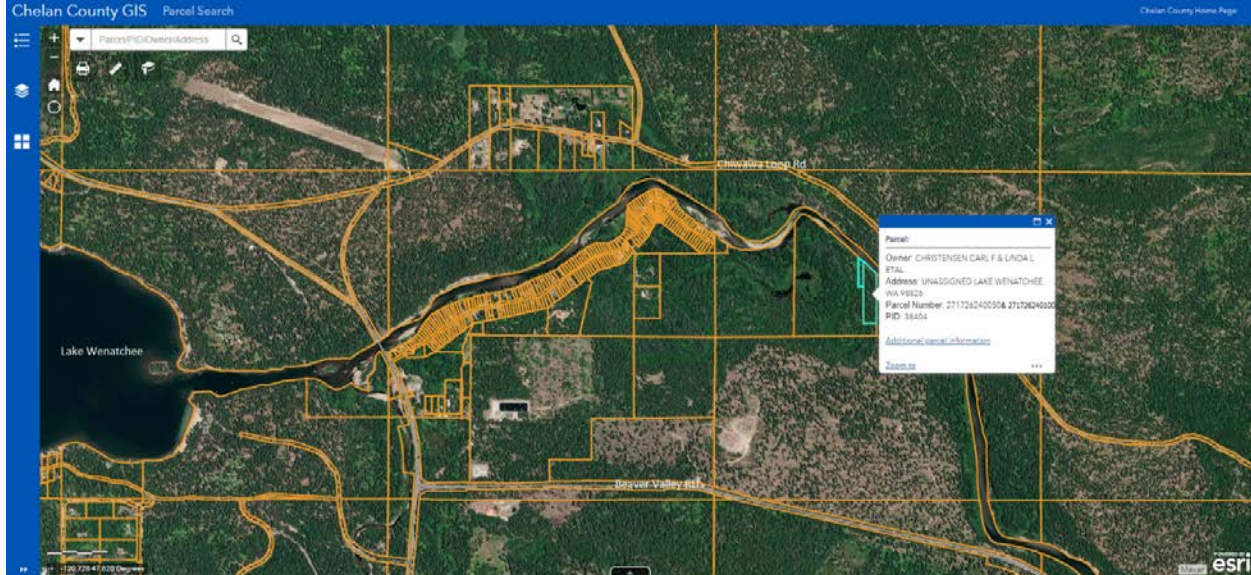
Chelan County GIS Parcel Search

Chelan County Home Page

Parcel/PID/Owner/Address

Chiwawa Loop Rd

Parcel:

Owner: CHRISTENSEN CARL F & LINDA L ETAL

Address: UNASSIGNED LAKE WENATCHEE, WA 98826

Parcel Number: 271726240050& 271726240100

PID: 36404

Additional parcel information

Zoom to

Lake Wenatchee

Beaver Valley Rd

-120.728 47.820 Degrees

esri